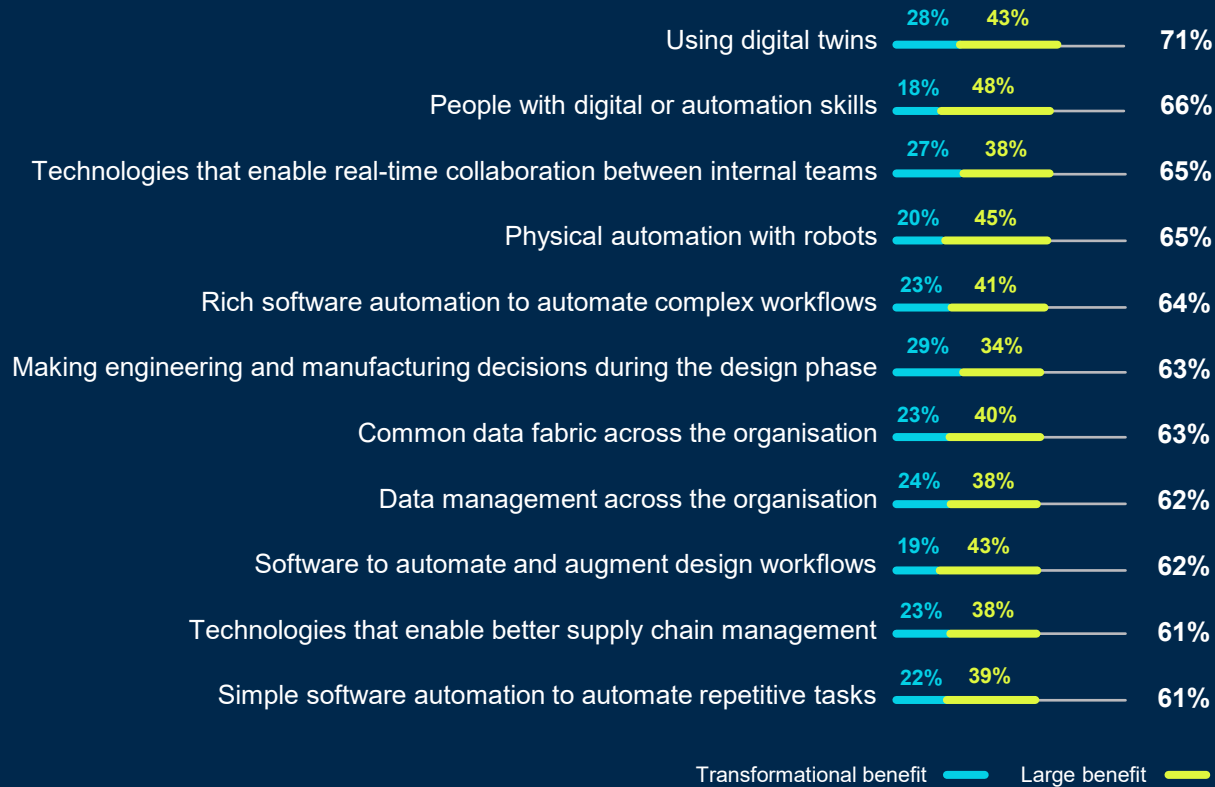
| | Transformational benefit | Large benefit | Total |
|---|---|---|---|
| Using digital twins | 28% | 43% | 71% |
| People with digital or automation skills | 18% | 48% | 66% |
| Technologies that enable real-time collaboration between internal teams | 27% | 38% | 65% |
| Physical automation with robots | 20% | 45% | 65% |
| Rich software automation to automate complex workflows | 23% | 41% | 64% |
| Making engineering and manufacturing decisions during the design phase | 29% | 34% | 63% |
| Common data fabric across the organisation | 23% | 40% | 63% |
| Data management across the organisation | 24% | 38% | 62% |
| Software to automate and augment design workflows | 19% | 43% | 62% |
| Technologies that enable better supply chain management | 23% | 38% | 61% |
| Simple software automation to automate repetitive tasks | 22% | 39% | 61% |

Transformational benefit
Large benefit